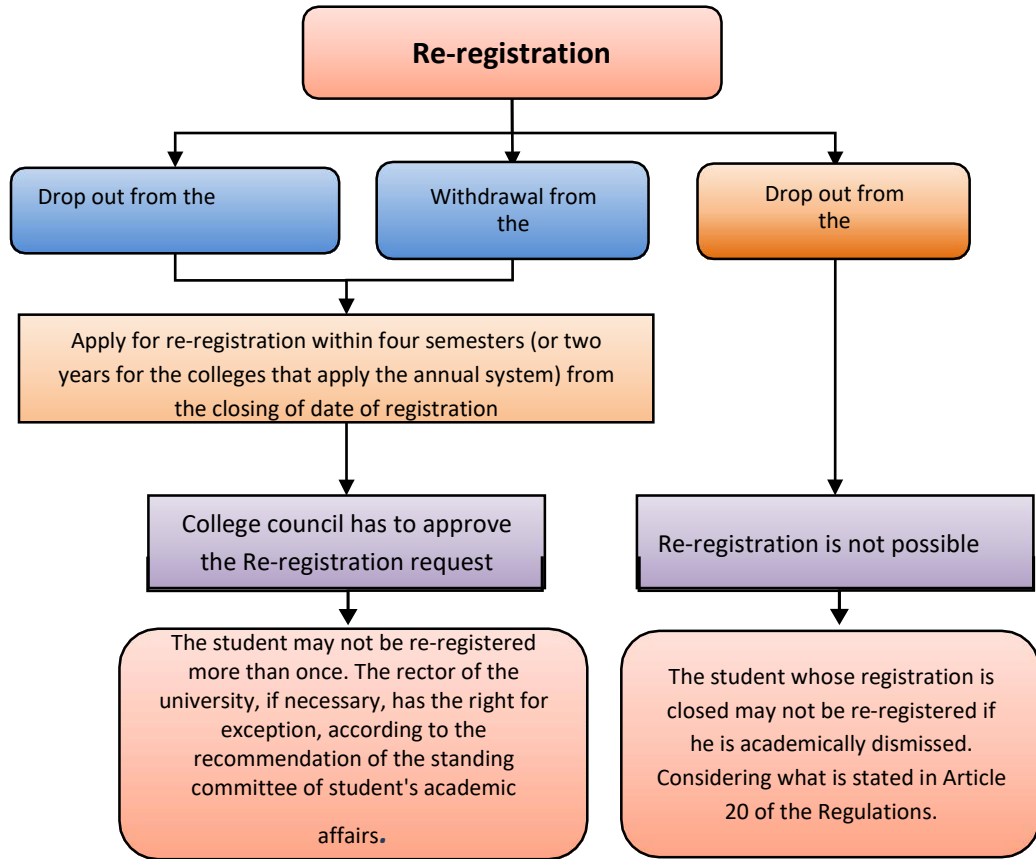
Re-registration

Drop out from the

Withdrawal from the

Drop out from the

Apply for re-registration within four semesters (or two years for the colleges that apply the annual system) from the closing of date of registration

College council has to approve the Re-registration request

Re-registration is not possible

The student may not be re-registered more than once. The rector of the university, if necessary, has the right for exception, according to the recommendation of the standing committee of student's academic affairs.

The student whose registration is closed may not be re-registered if he is academically dismissed. Considering what is stated in Article 20 of the Regulations.